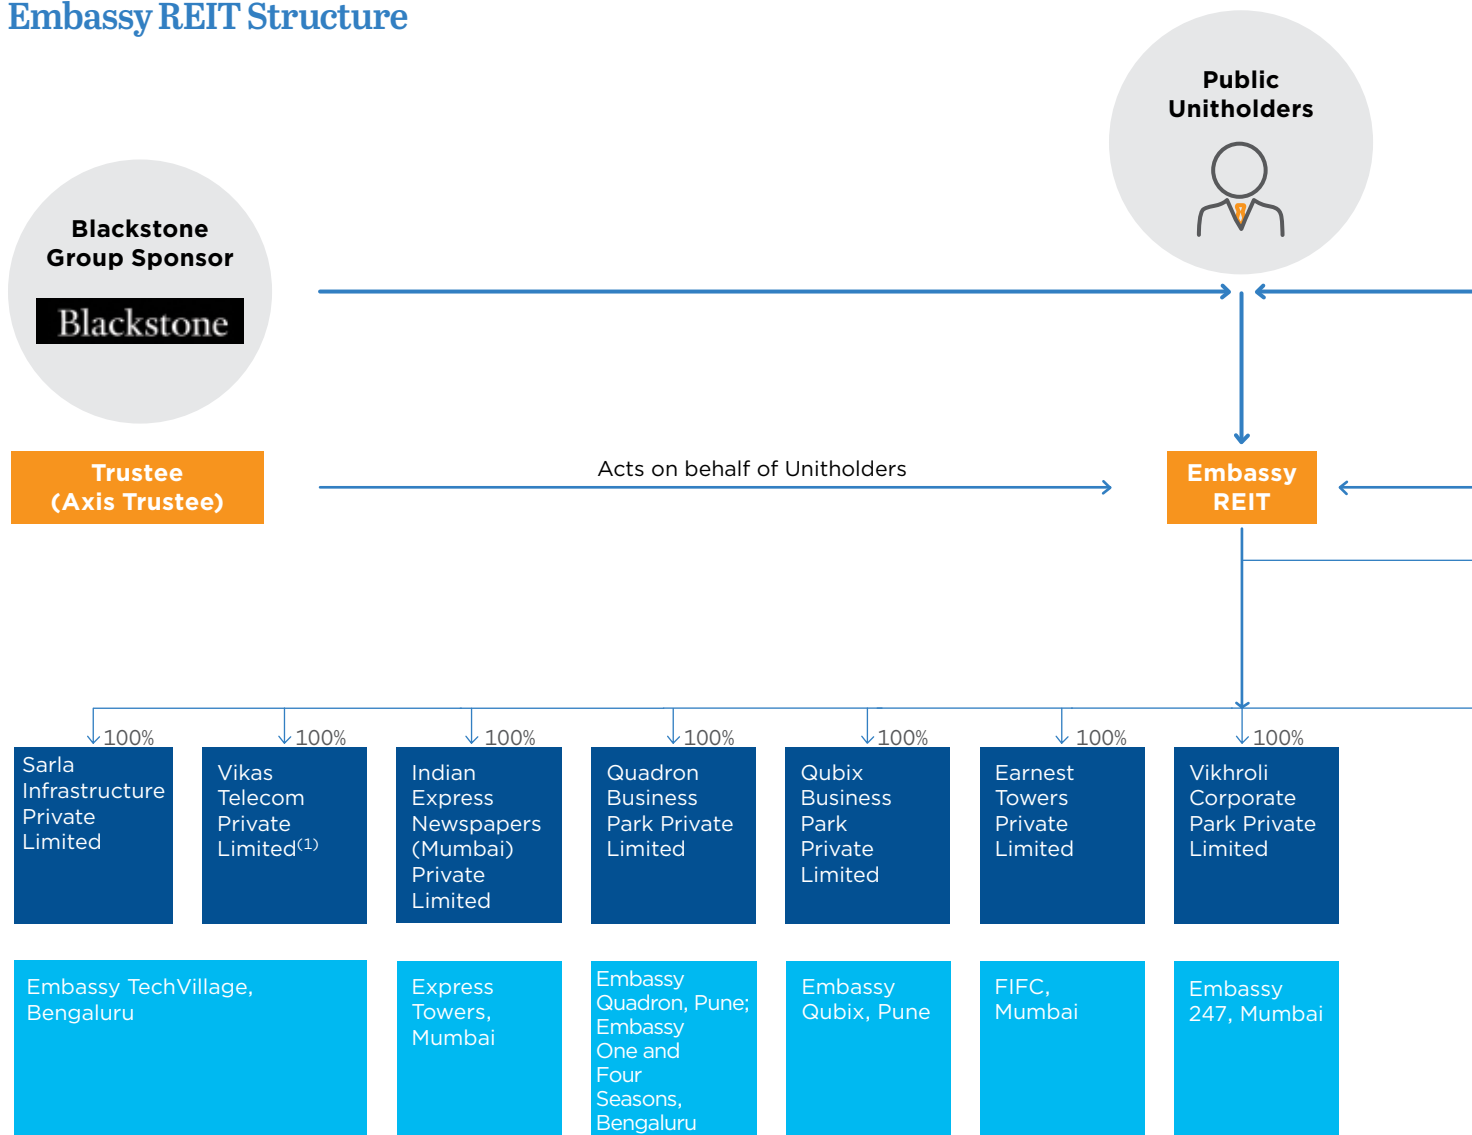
Embassy REIT Structure

Public Unitholders

Blackstone Group Sponsor

Blackstone

Trustee (Axis Trustee)

Acts on behalf of Unitholders

Embassy REIT

100%

Sarla Infrastructure Private Limited

100%

Vikas Telecom Private Limited$^{(1)}$

100%

Indian Express Newspapers (Mumbai) Private Limited

100%

Quadron Business Park Private Limited

100%

Qubix Business Park Private Limited

100%

Earnest Towers Private Limited

100%

Vikhroli Corporate Park Private Limited

Embassy TechVillage, Bengaluru

Express Towers, Mumbai

Embassy Quadron, Pune; Embassy One and Four Seasons, Bengaluru

Embassy Qubix, Pune

FIFC, Mumbai

Embassy 247, Mumbai